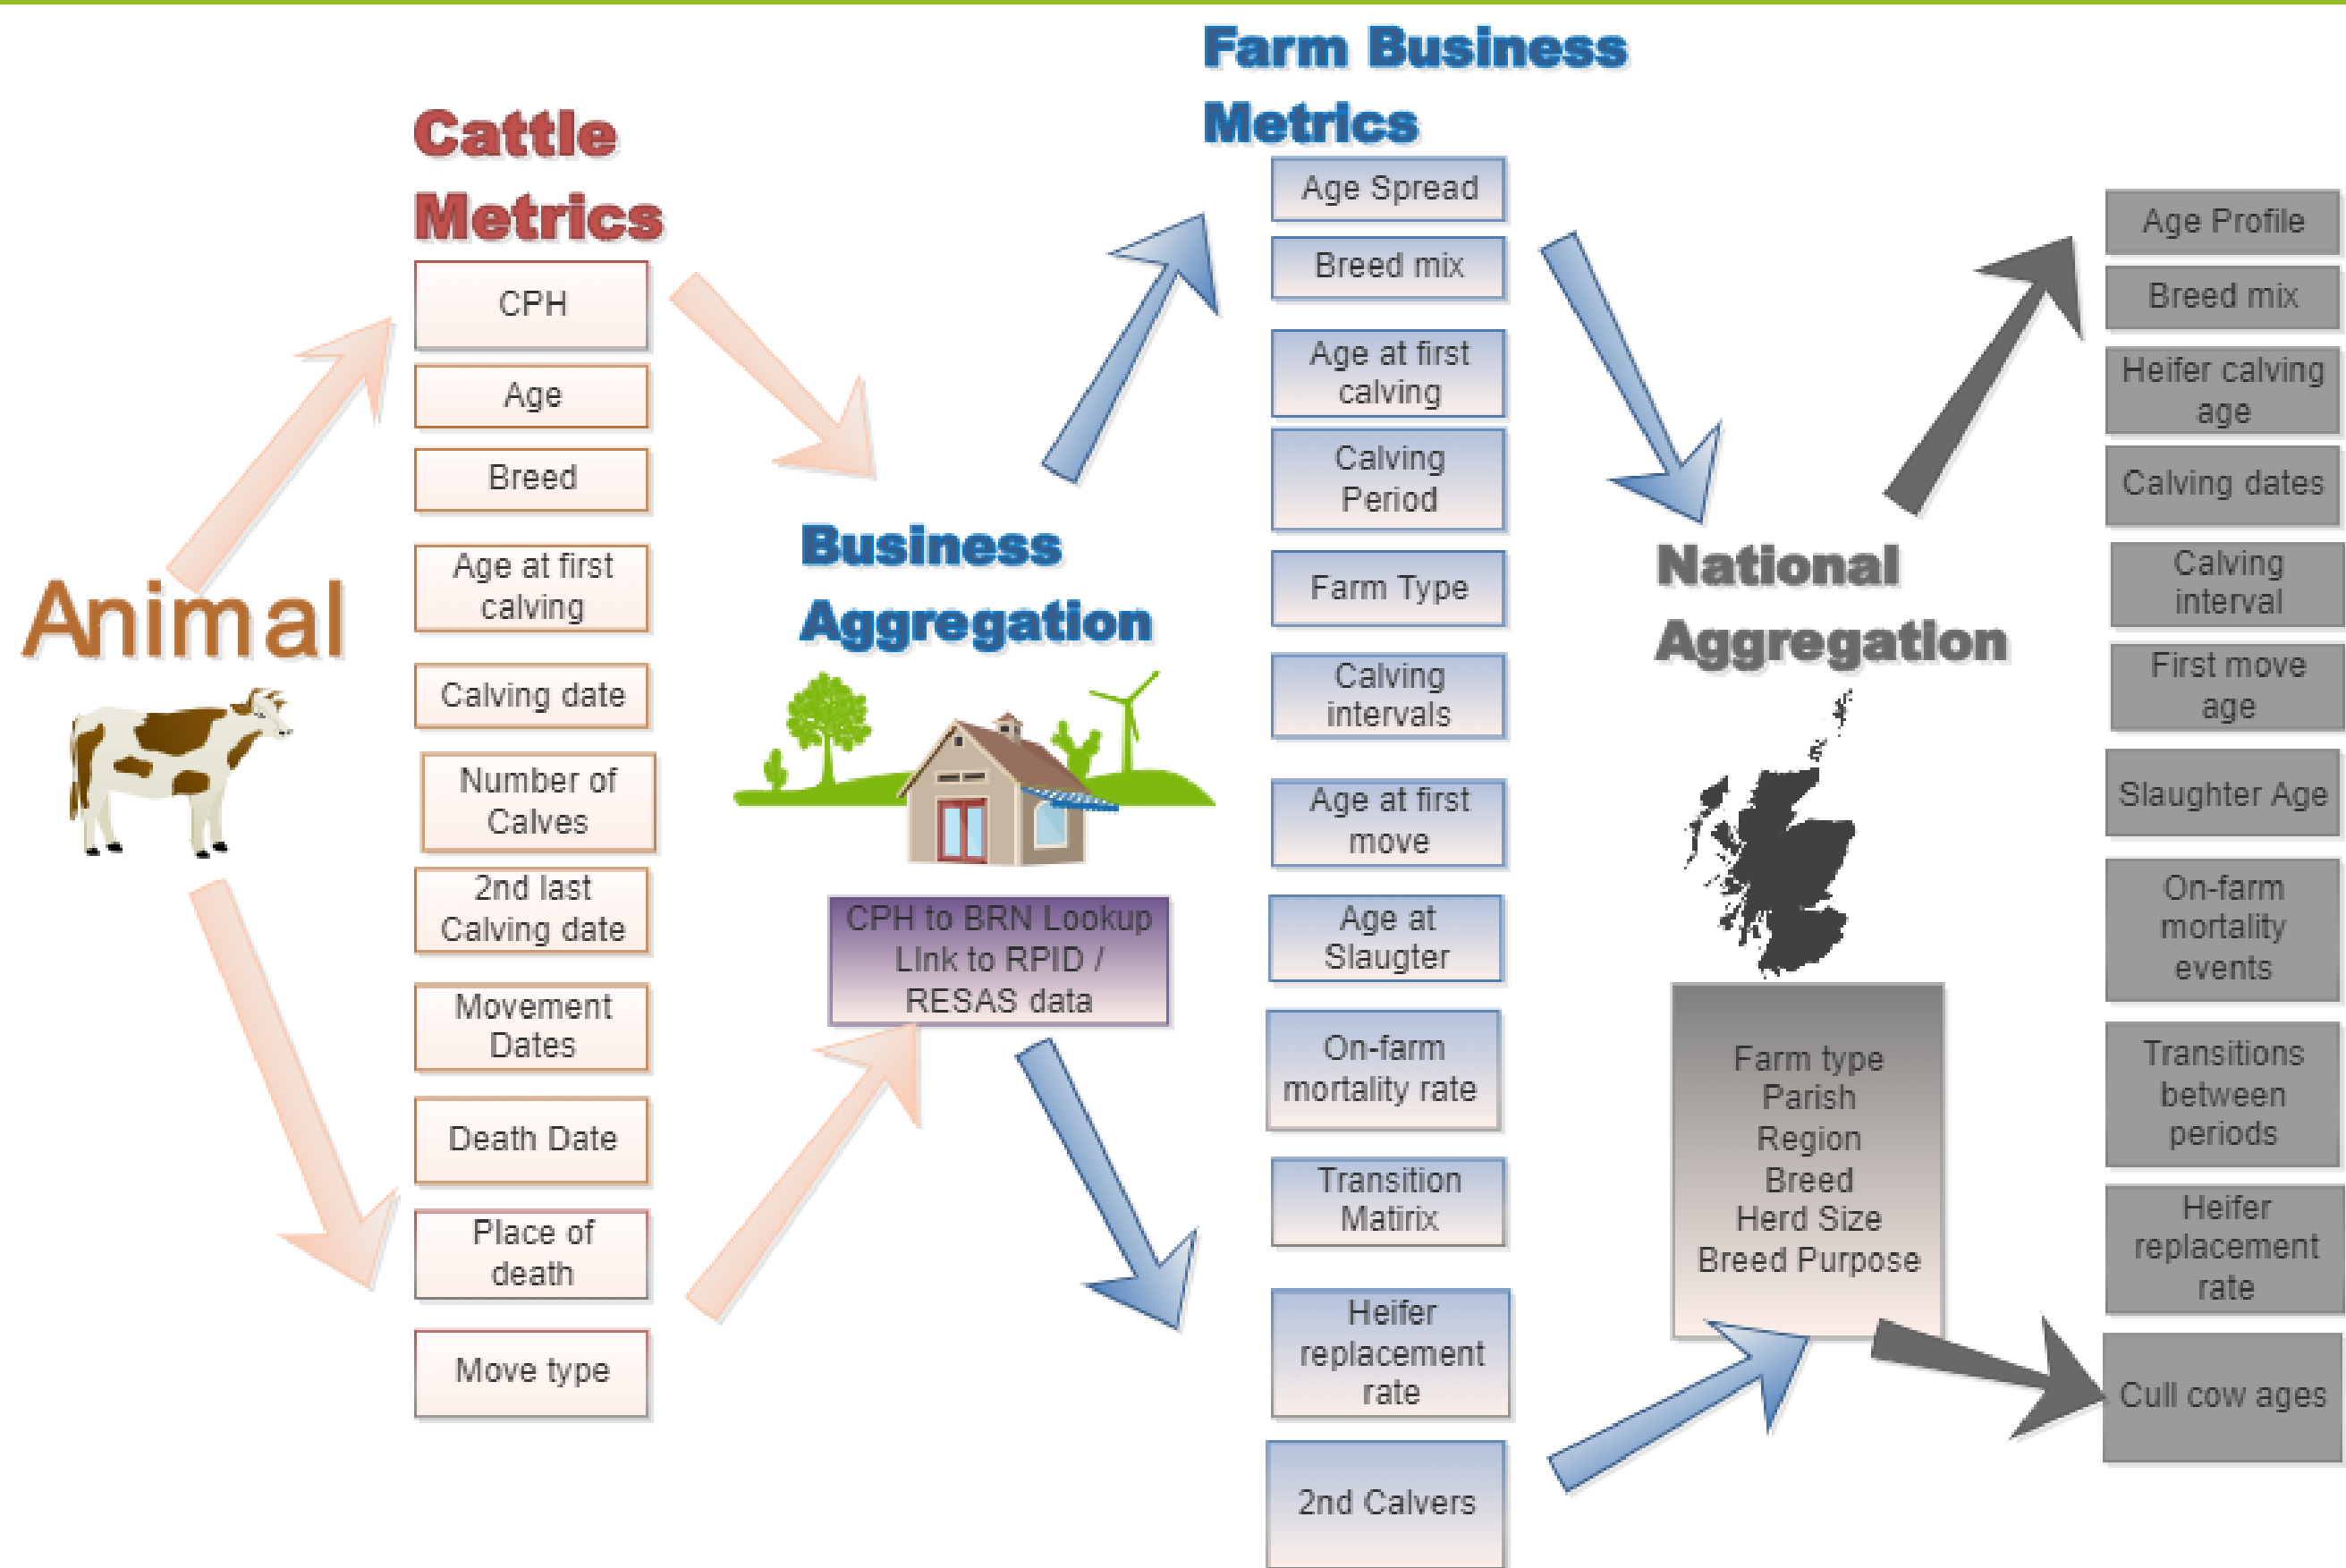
Animal

Cattle Metrics

CPH

Age

Breed

Age at first calving

Calving date

Number of Calves

2nd last Calving date

Movement Dates

Death Date

Place of death

Move type

Business Aggregation

CPH to BRN Lookup LInk to RPID / RESAS data

Farm Business Metrics

Age Spread

Breed mix

Age at first calving

Calving Period

Farm Type

Calving intervals

Age at first move

Age at Slaugter

On-farm mortality rate

Transition Matirix

Heifer replacement rate

2nd Calvers

National Aggregation

Farm type
Parish
Region
Breed
Herd Size
Breed Purpose

Age Profile

Breed mix

Heifer calving age

Calving dates

Calving interval

First move age

Slaughter Age

On-farm mortality events

Transitions between periods

Heifer replacement rate

Cull cow ages